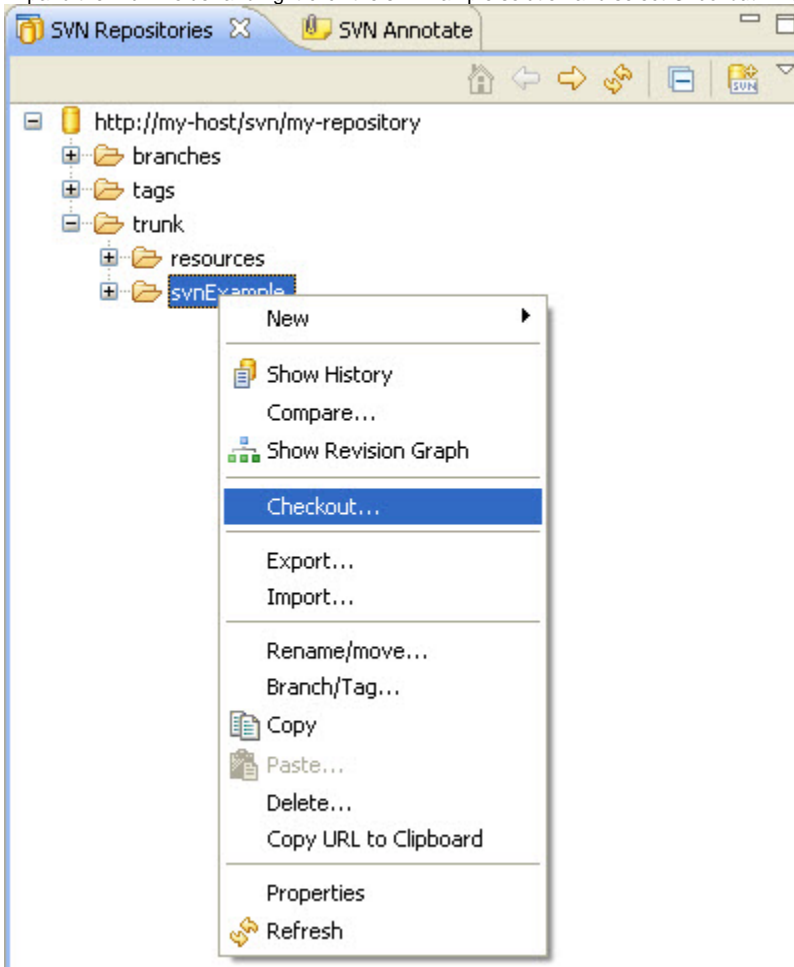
SVN Repositories
SVN Annotate

http://my-host/svn/my-repository
branches
tags
trunk
resources
svnExample

New
Show History
Compare...
Show Revision Graph
Checkout...
Export...
Import...
Rename/move...
Branch/Tag...
Copy
Paste...
Delete...
Copy URL to Clipboard
Properties
Refresh